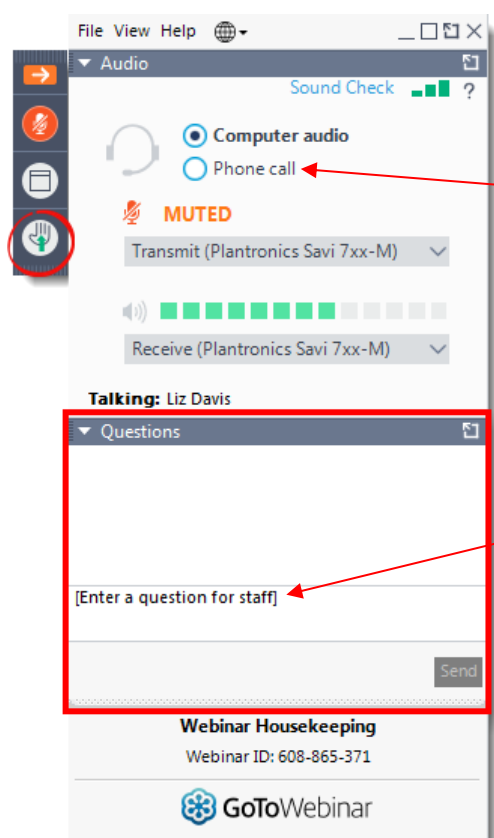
File View Help

Audio

Sound Check ?

Computer audio

Phone call

MUTED

Transmit (Plantronics Savi 7xx-M)

Receive (Plantronics Savi 7xx-M)

Talking: Liz Davis

Questions

[Enter a question for staff]

Send

Webinar Housekeeping

Webinar ID: 608-865-371

GoToWebinar